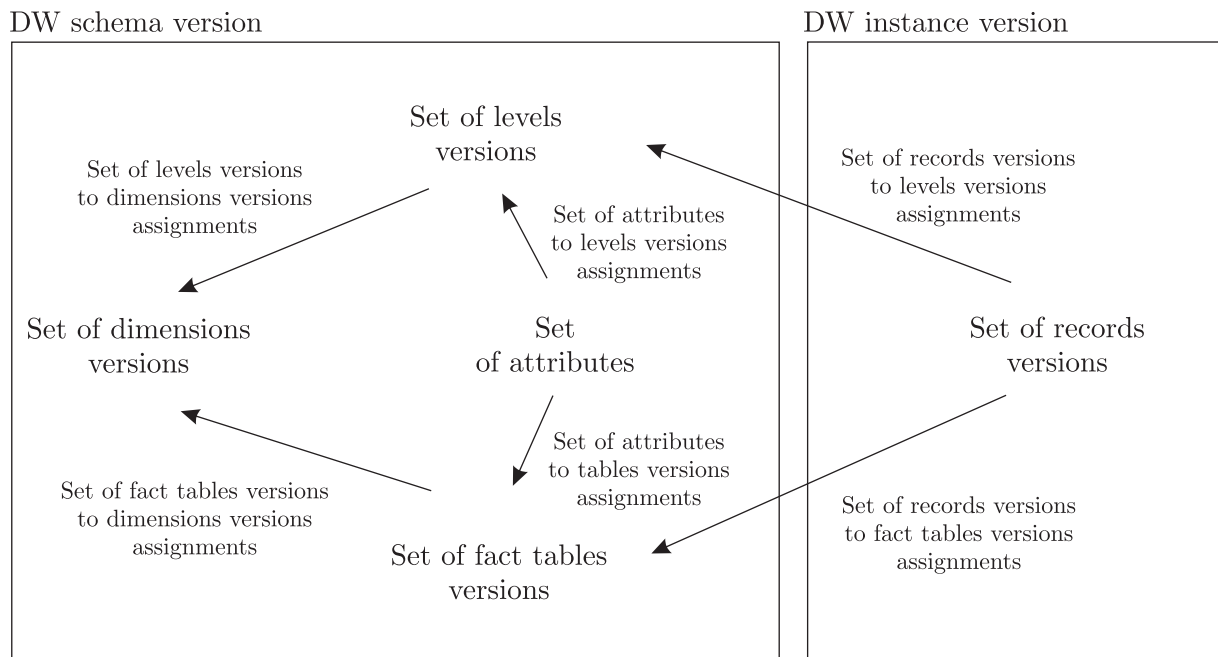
DW schema version

DW instance version

Set of levels versions

Set of levels versions to dimensions versions assignments

Set of attributes to levels versions assignments

Set of records versions to levels versions assignments

Set of dimensions versions

Set of attributes

Set of records versions

Set of attributes to tables versions assignments

Set of fact tables versions to dimensions versions assignments

Set of fact tables versions

Set of records versions to fact tables versions assignments